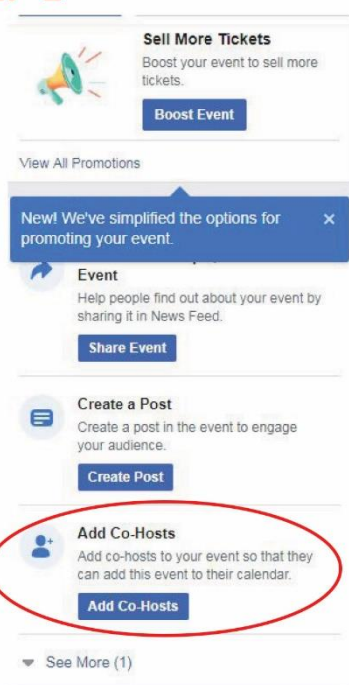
Sell More Tickets
Boost your event to sell more tickets.
Boost Event

View All Promotions

New! We've simplified the options for promoting your event.
×

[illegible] Event
Help people find out about your event by sharing it in News Feed.
Share Event

Create a Post
Create a post in the event to engage your audience.
Create Post

Add Co-Hosts
Add co-hosts to your event so that they can add this event to their calendar.
Add Co-Hosts

See More (1)